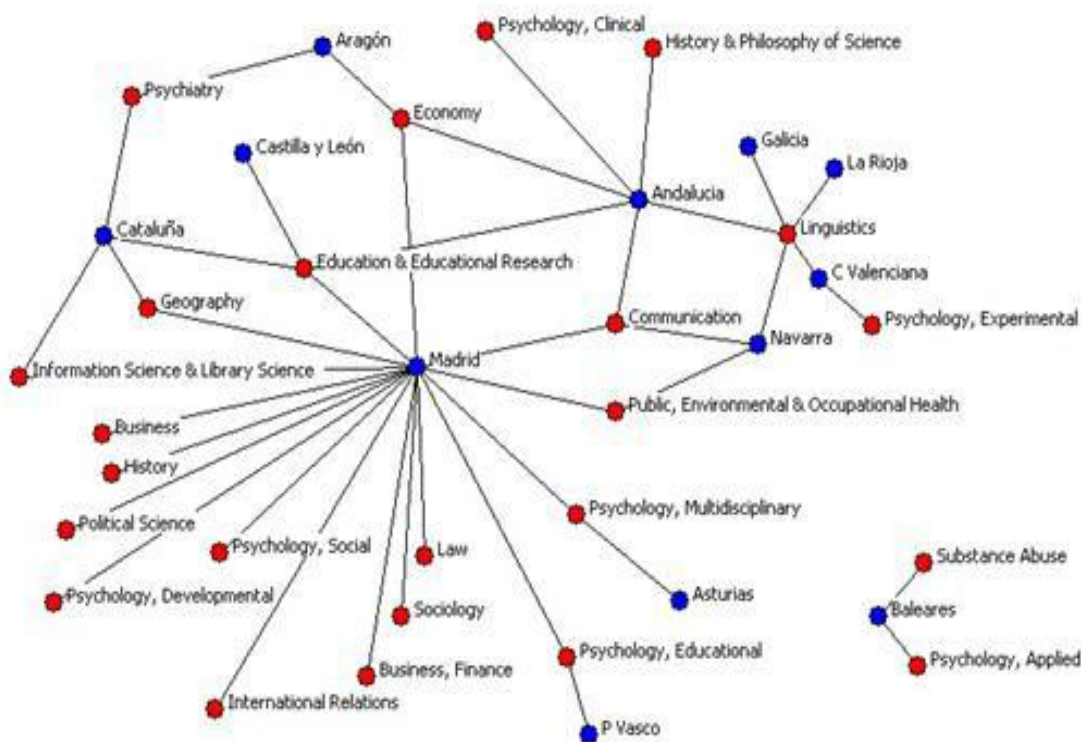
Psychology, Clinical
History & Philosophy of Science
Aragón
Psychiatry
Economy
Castilla y León
Galicia
La Rioja
Andalucia
Cataluña
Linguistics
Education & Educational Research
C Valenciana
Geography
Psychology, Experimental
Communication
Navarra
Information Science & Library Science
Madrid
Public, Environmental & Occupational Health
Business
History
Psychology, Multidisciplinary
Political Science
Psychology, Social
Law
Substance Abuse
Psychology, Developmental
Asturias
Sociology
Baleares
Psychology, Educational
Business, Finance
Psychology, Applied
International Relations
P Vasco